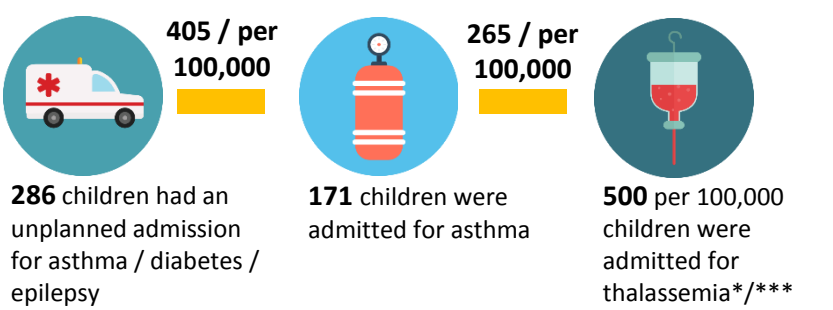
405 / per 100,000

265 / per 100,000

**286** children had an unplanned admission for asthma / diabetes / epilepsy

**171** children were admitted for asthma

**500** per 100,000 children were admitted for thalassemia*/***